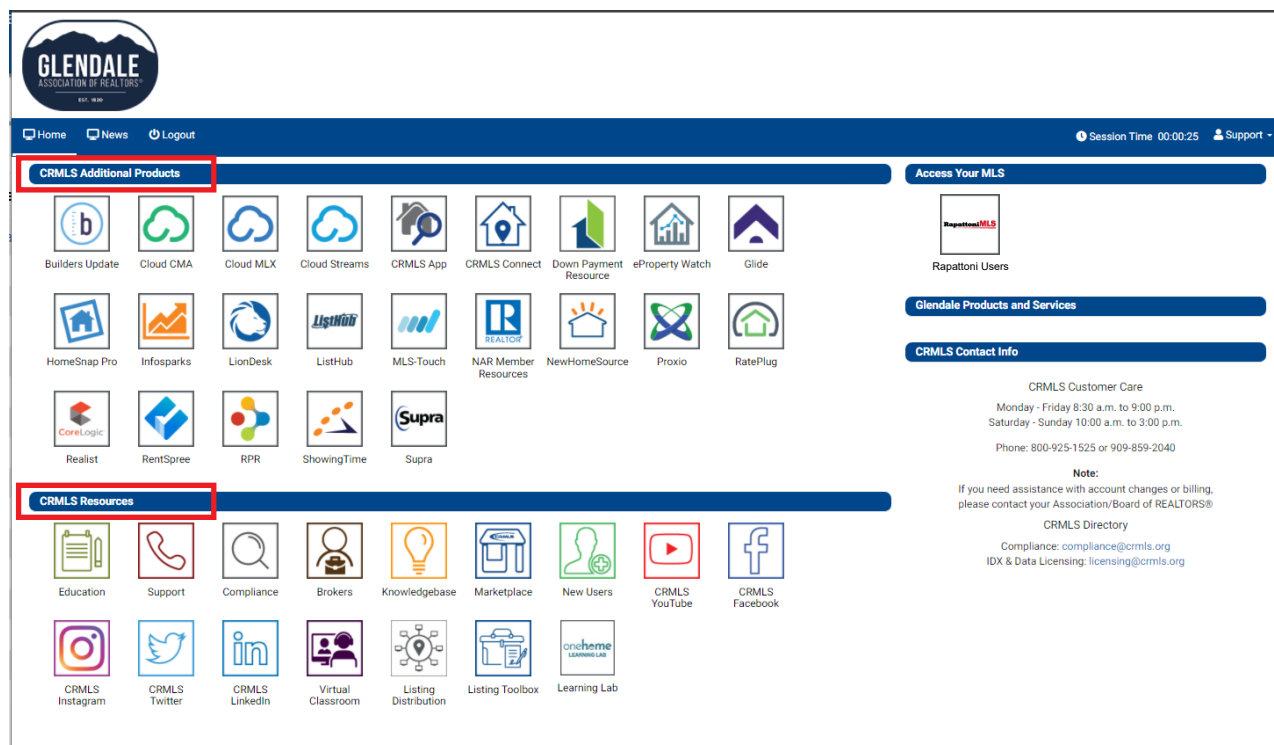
GLENDALE
ASSOCIATION OF REALTORS®
EST. 1920

Home News Logout

Session Time 00:00:25 Support

CRMLS Additional Products

Builders Update
Cloud CMA
Cloud MLX
Cloud Streams
CRMLS App
CRMLS Connect
Down Payment Resource
eProperty Watch
Glide
HomeSnap Pro
Infosparks
LionDesk
ListHub
MLS-Touch
NAR Member Resources
NewHomeSource
Proxio
RatePlug
CoreLogic
Realist
RentSpree
RPR
ShowingTime
Supra
Supra

CRMLS Resources

Education
Support
Compliance
Brokers
Knowledgebase
Marketplace
New Users
CRMLS YouTube
CRMLS Facebook
CRMLS Instagram
CRMLS Twitter
CRMLS LinkedIn
Virtual Classroom
Listing Distribution
Listing Toolbox
onehome LEARNING LAB
Learning Lab

Access Your MLS

RapattoniMLS
Rapattoni Users

Glendale Products and Services

CRMLS Contact Info

CRMLS Customer Care

Monday - Friday 8:30 a.m. to 9:00 p.m.
Saturday - Sunday 10:00 a.m. to 3:00 p.m.

Phone: 800-925-1525 or 909-859-2040

Note:
If you need assistance with account changes or billing, please contact your Association/Board of REALTORS®

CRMLS Directory

Compliance: compliance@crmls.org
IDX & Data Licensing: licensing@crmls.org